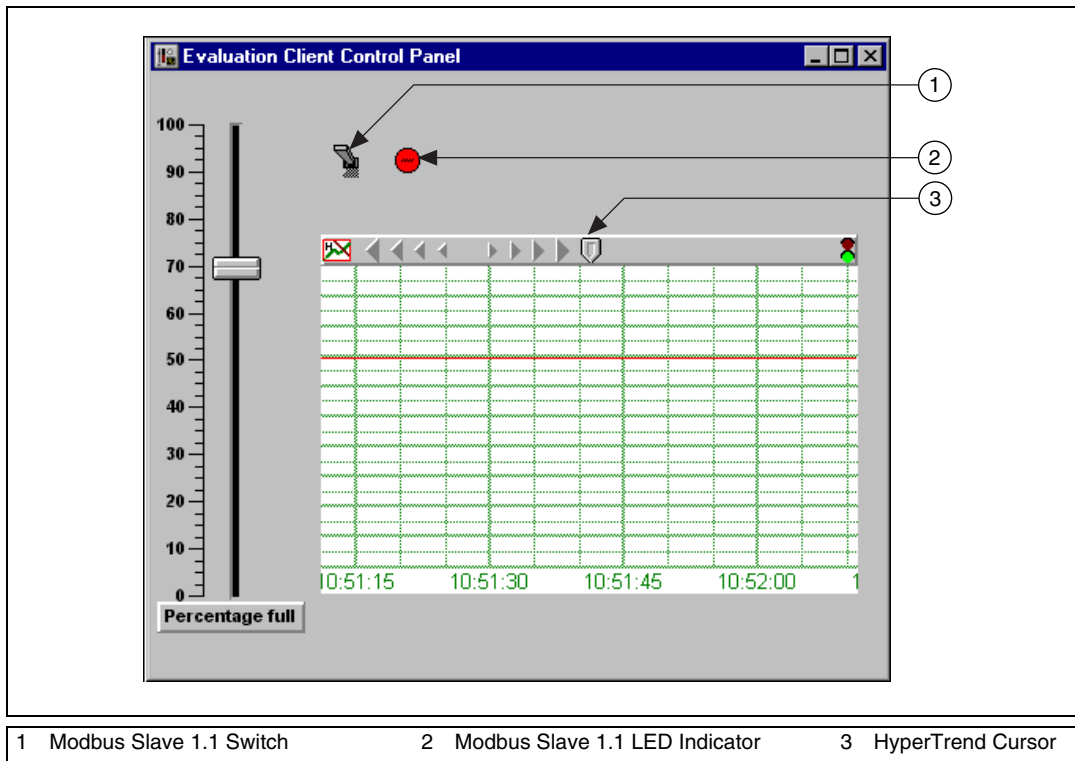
Evaluation Client Control Panel

1

2

3

100
90
80
70
60
50
40
30
20
10
0

Percentage full

H

10:51:15 10:51:30 10:51:45 10:52:00 1

1 Modbus Slave 1.1 Switch 2 Modbus Slave 1.1 LED Indicator 3 HyperTrend Cursor